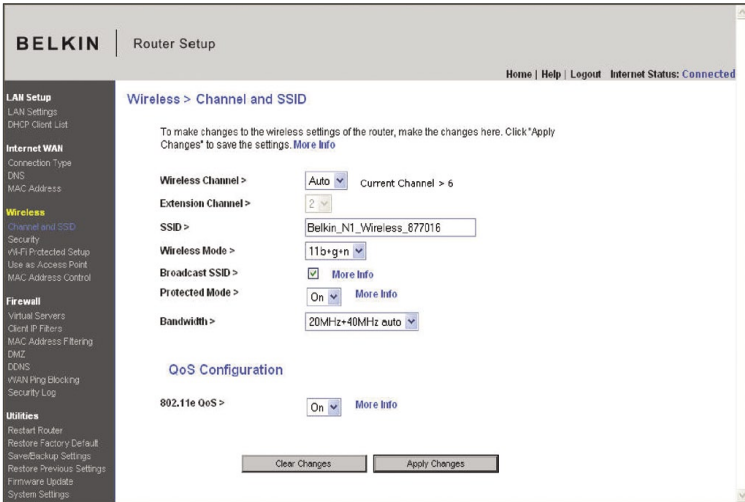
BELKIN | Router Setup

Home | Help | Logout Internet Status: Connected

LAN Setup
LAN Settings
DHCP Client List

Internet WAN
Connection Type
DNS
MAC Address

Wireless
Channel and SSID
Security
Wi-Fi Protected Setup
Use as Access Point
MAC Address Control

Firewall
Virtual Servers
Client IP Filters
MAC Address Filtering
DMZ
DDNS
WAN Ping Blocking
Security Log

Utilities
Restart Router
Restore Factory Default
Save/Backup Settings
Restore Previous Settings
Firmware Update
System Settings

Wireless > Channel and SSID

To make changes to the wireless settings of the router, make the changes here. Click "Apply Changes" to save the settings. More Info

Wireless Channel > Auto Current Channel > 6

Extension Channel > 2

SSID > Belkin_N1_Wireless_877016

Wireless Mode > 11b+g+n

Broadcast SSID > More Info

Protected Mode > On More Info

Bandwidth > 20MHz+40MHz auto

QoS Configuration

802.11e QoS > On More Info

Clear Changes Apply Changes